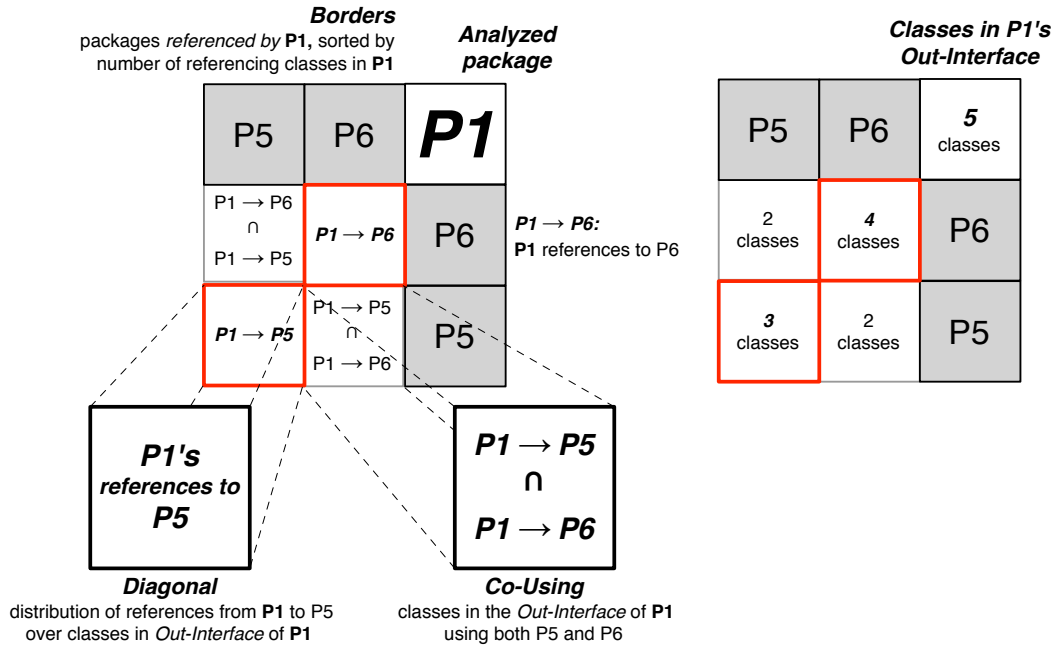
**Borders**
packages *referenced by* **P1,** sorted by number of referencing classes in **P1**

**Analyzed package**

| P5 | P6 | **P1** |
|---|---|---|
| P1 → P6 ∩ P1 → P5 | ***P1 → P6*** | P6 |
| ***P1 → P5*** | P1 → P5 ∩ P1 → P6 | P5 |

***P1 → P6:***
**P1** references to P6

***P1's references to P5***

***P1 → P5 ∩ P1 → P6***

**Diagonal**
distribution of references from **P1** to P5 over classes in *Out-Interface* of **P1**

**Co-Using**
classes in the *Out-Interface* of **P1** using both P5 and P6

**Classes in P1's Out-Interface**

| P5 | P6 | ***5*** classes |
|---|---|---|
| 2 classes | ***4*** classes | P6 |
| ***3*** classes | 2 classes | P5 |